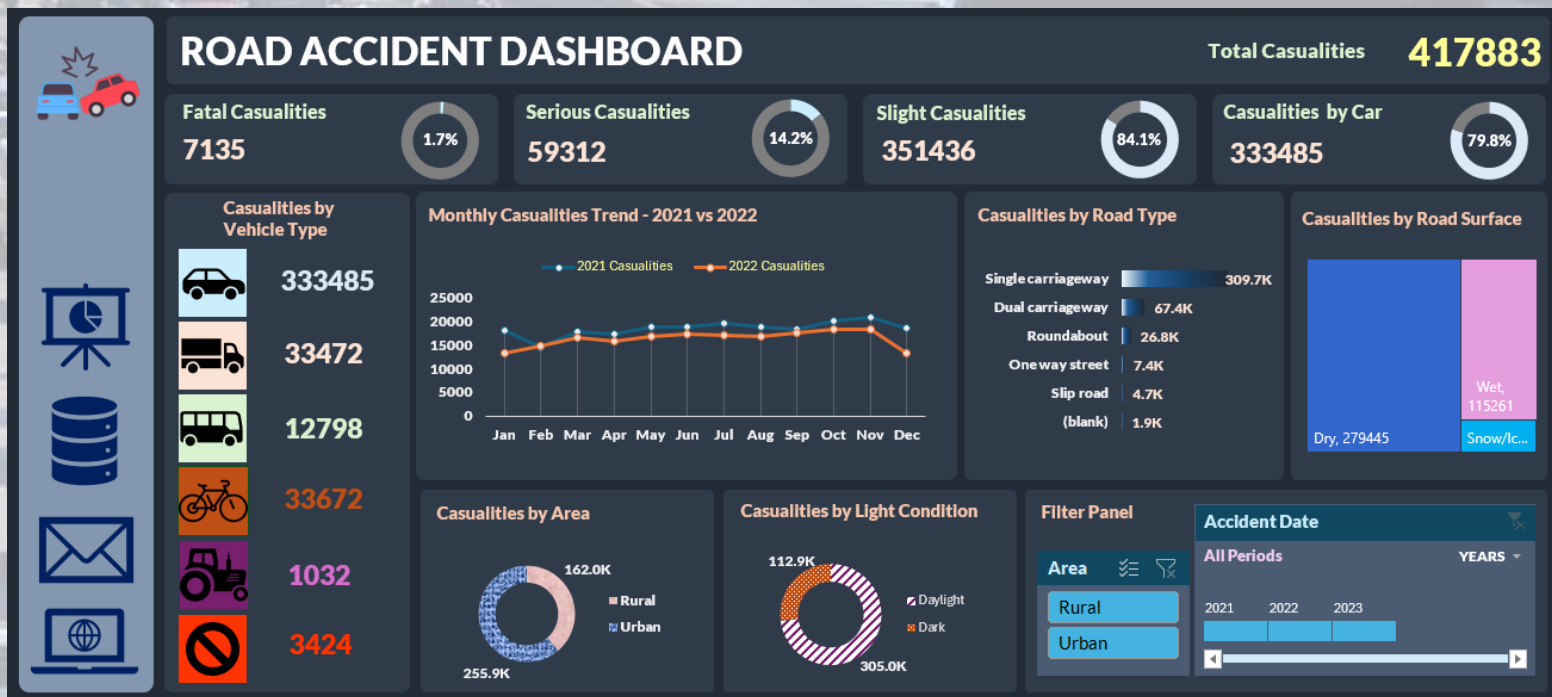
ROAD ACCIDENT DASHBOARD

Total Casualities 417883

Fatal Casualities 7135 1.7%

Serious Casualities 59312 14.2%

Slight Casualities 351436 84.1%

Casualities by Car 333485 79.8%

Casualities by Vehicle Type

333485

33472

12798

33672

1032

3424

Monthly Casualities Trend - 2021 vs 2022

2021 Casualities 2022 Casualities

25000
20000
15000
10000
5000
0

Jan Feb Mar Apr May Jun Jul Aug Sep Oct Nov Dec

Casualities by Road Type

| | |
|---|---|
| Single carriageway | 309.7K |
| Dual carriageway | 67.4K |
| Roundabout | 26.8K |
| One way street | 7.4K |
| Slip road | 4.7K |
| (blank) | 1.9K |

Casualities by Road Surface

Dry, 279445

Wet, 115261

Snow/Ic...

Casualities by Area

162.0K

255.9K

Rural

Urban

Casualities by Light Condition

112.9K

305.0K

Daylight

Dark

Filter Panel

Area

Rural

Urban

Accident Date

All Periods

YEARS

2021 2022 2023